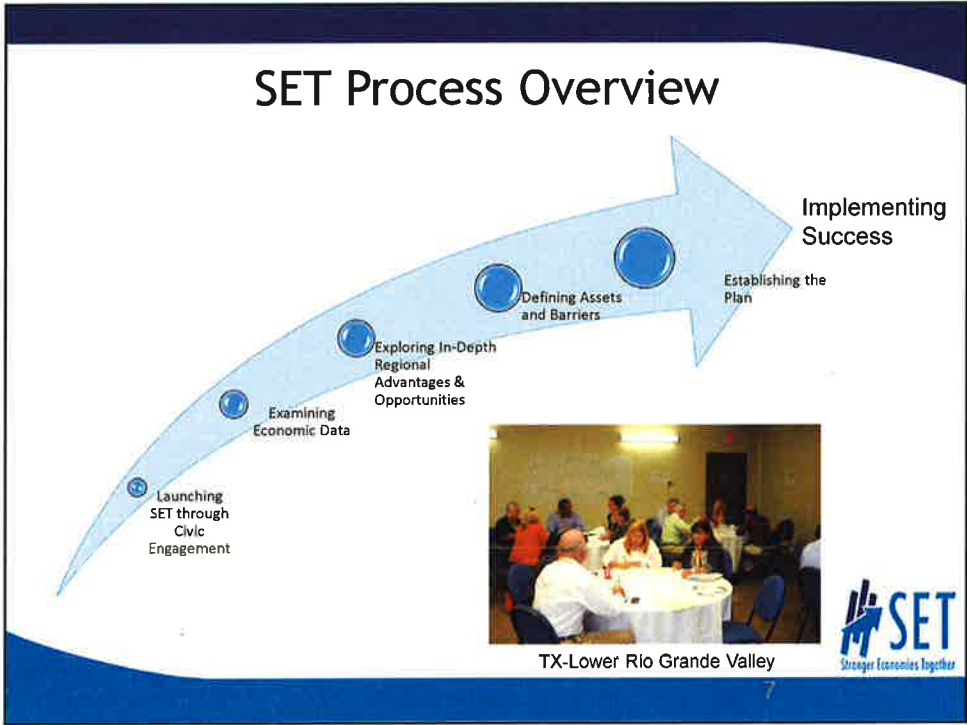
SET Process Overview

Launching SET through Civic Engagement

Examining Economic Data

Exploring In-Depth Regional Advantages & Opportunities

Defining Assets and Barriers

Establishing the Plan

Implementing Success

TX-Lower Rio Grande Valley

SET
Stronger Economies Together

7